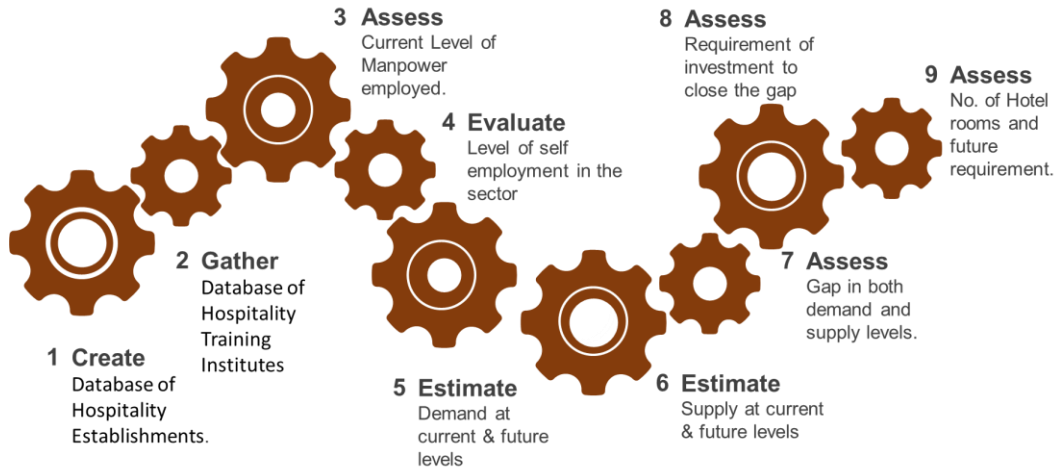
1 Create
Database of Hospitality Establishments.

2 Gather
Database of Hospitality Training Institutes

3 Assess
Current Level of Manpower employed.

4 Evaluate
Level of self employment in the sector

5 Estimate
Demand at current & future levels

6 Estimate
Supply at current & future levels

7 Assess
Gap in both demand and supply levels.

8 Assess
Requirement of investment to close the gap

9 Assess
No. of Hotel rooms and future requirement.